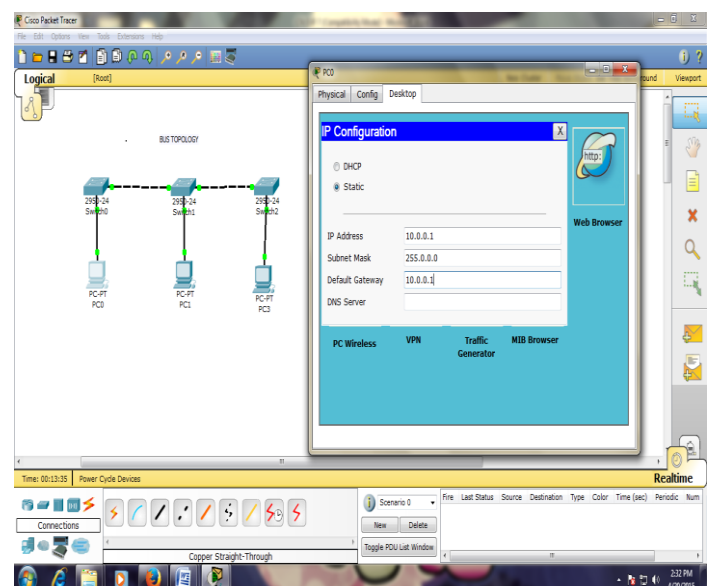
Cisco Packet Tracer

File Edit Options View Tools Extensions Help

Logical [Root]

Viewport

BUS TOPOLOGY

2950-24
Switch0

2950-24
Switch1

2950-24
Switch2

PC-PT
PC0

PC-PT
PC1

PC-PT
PC3

PC0

Physical Config Desktop

IP Configuration X

DHCP
Static

IP Address 10.0.0.1
Subnet Mask 255.0.0.0
Default Gateway 10.0.0.1
DNS Server

http:

Web Browser

PC Wireless VPN Traffic Generator MIB Browser

Time: 00:13:35 Power Cycle Devices

Realtime

Connections

Copper Straight-Through

Scenario 0

New Delete

Toggle PDU List Window

Fire Last Status Source Destination Type Color Time (sec) Periodic Num

3:32 PM